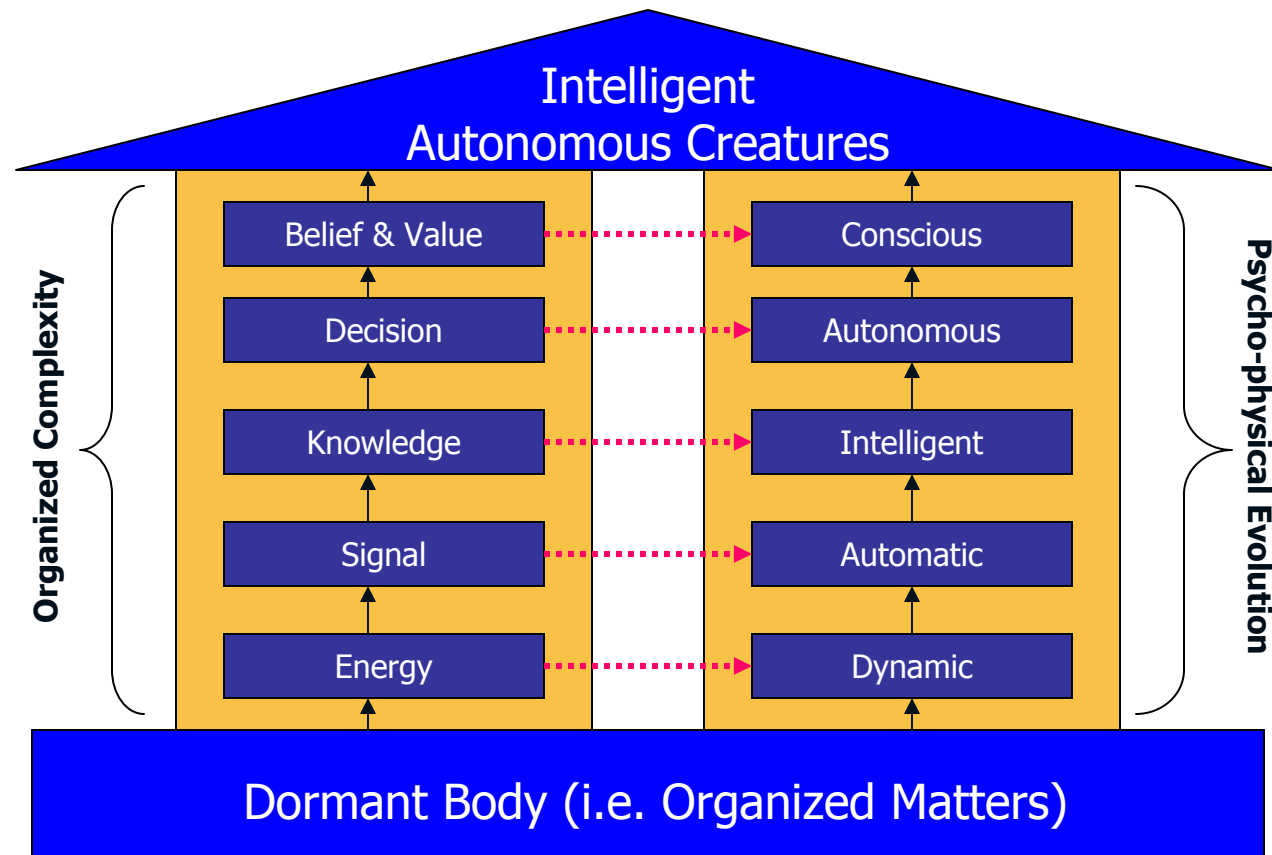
Intelligent
Autonomous Creatures

Organized Complexity

Belief & Value
Decision
Knowledge
Signal
Energy

Conscious
Autonomous
Intelligent
Automatic
Dynamic

Psycho-physical Evolution

Dormant Body (i.e. Organized Matters)